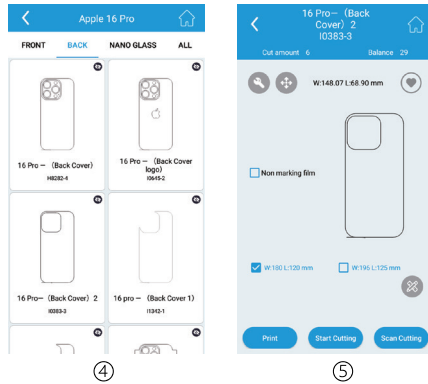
Apple 16 Pro

FRONT BACK NANO GLASS ALL

16 Pro－（Back Cover）
H6282-4

16 Pro－（Back Cover logo）
I0645-2

16 Pro－（Back Cover）2
I0383-2

16 pro－（Back Cover 1）
I1342-1

④

16 Pro－（Back Cover）2
I0383-3

Cut amount 6 Balance 29

W:148.07 L:68.90 mm

Non marking film

W:180 L:120 mm

W:196 L:125 mm

Print

Start Cutting

Scan Cutting

⑤